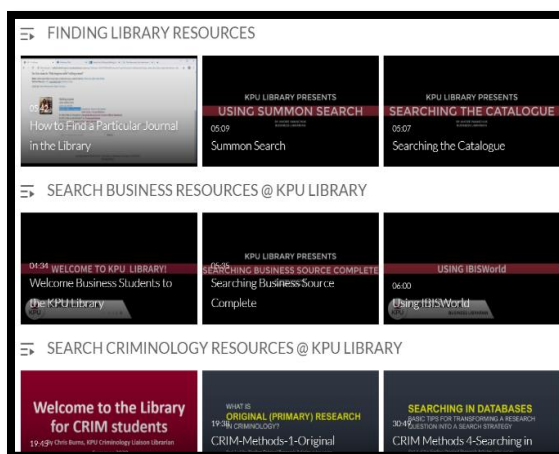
FINDING LIBRARY RESOURCES

05:42
How to Find a Particular Journal in the Library

KPU LIBRARY PRESENTS
USING SUMMON SEARCH
05:09
Summon Search

KPU LIBRARY PRESENTS
SEARCHING THE CATALOGUE
05:07
Searching the Catalogue

SEARCH BUSINESS RESOURCES @ KPU LIBRARY

04:34 WELCOME TO KPU LIBRARY!
Welcome Business Students to the KPU Library

KPU LIBRARY PRESENTS
06:35
SEARCHING BUSINESS SOURCE COMPLETE
Searching Business Source Complete

USING IBISWorld
06:00
Using IBISWorld

SEARCH CRIMINOLOGY RESOURCES @ KPU LIBRARY

Welcome to the Library for CRIM students
19:45 by Chris Burns, KPU Criminology Liaison Librarian

WHAT IS
ORIGINAL (PRIMARY) RESEARCH
19:36 IN CRIMINOLOGY?
CRIM-Methods-1-Original

SEARCHING IN DATABASES
30:49 BASIC TIPS FOR TRANSFORMING A RESEARCH QUESTION INTO A SEARCH STRATEGY
CRIM Methods 4-Searching in